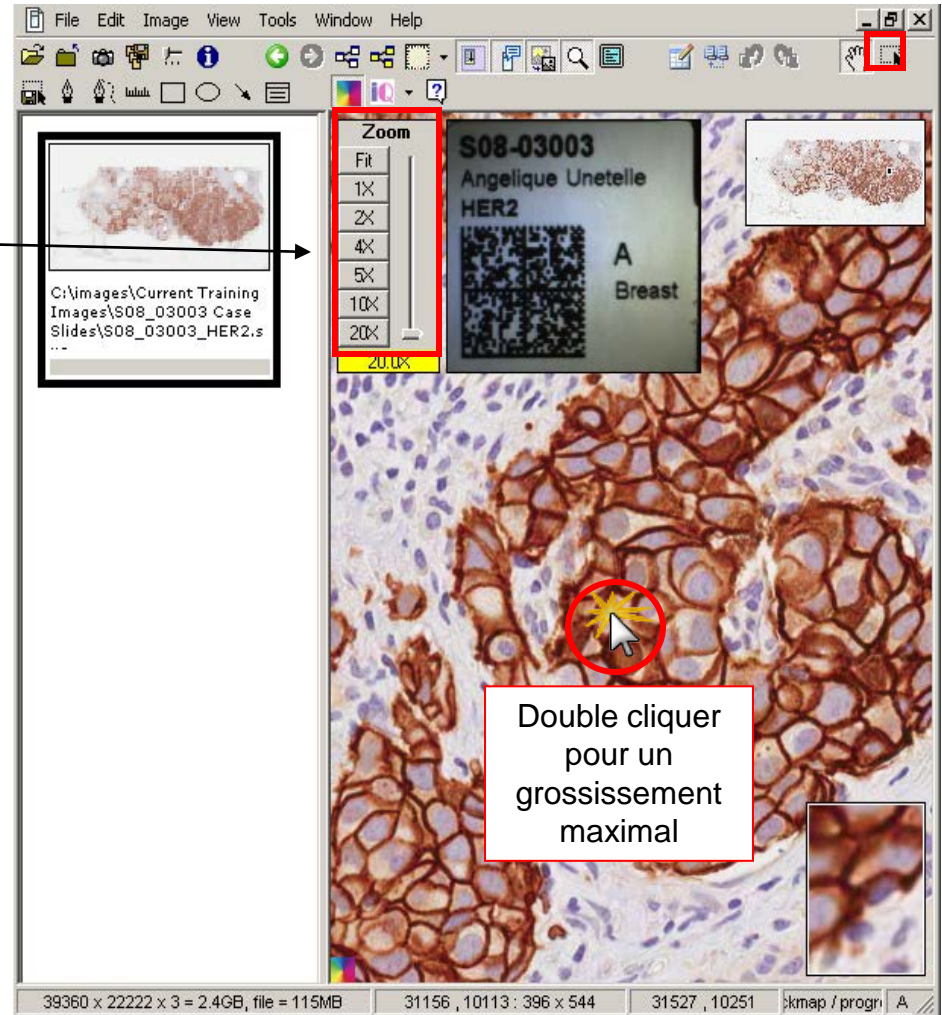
File Edit Image View Tools Window Help

C:\images\Current Training Images\S08_03003 Case Slides\S08_03003_HER2.s

Zoom
Fit
1X
2X
4X
5X
10X
20X
20.0X

S08-03003
Angelique Unetelle
HER2
A
Breast

Double cliquer pour un grossissement maximal

39360 x 22222 x 3 = 2.4GB, file = 115MB | 31156 , 10113 : 396 x 544 | 31527 , 10251 | ckmap / progr | A